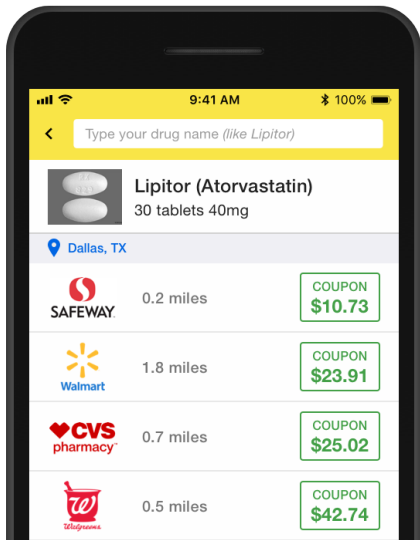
9:41 AM
100%

<
Type your drug name (like Lipitor)

Lipitor (Atorvastatin)
30 tablets 40mg

Dallas, TX

SAFEWAY
0.2 miles
COUPON
$10.73

Walmart
1.8 miles
COUPON
$23.91

CVS pharmacy
0.7 miles
COUPON
$25.02

Walgreens
0.5 miles
COUPON
$42.74